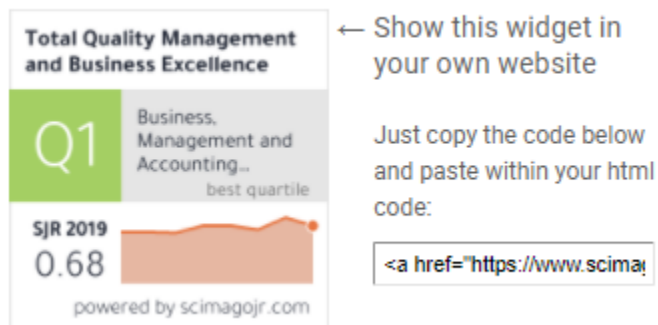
Total Quality Management and Business Excellence

Q1

Business, Management and Accounting...

best quartile

SJR 2019

0.68

powered by scimagojr.com

← Show this widget in your own website

Just copy the code below and paste within your html code:

<a href="https://www.scimag